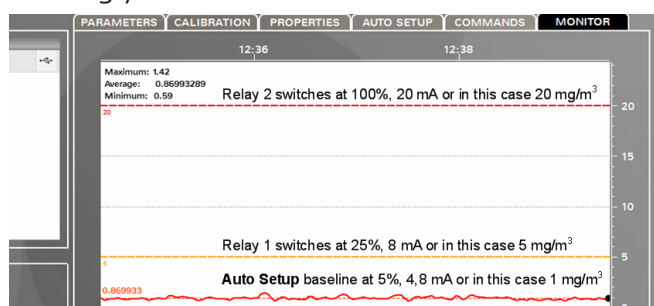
PARAMETERS | CALIBRATION | PROPERTIES | AUTO SETUP | COMMANDS | MONITOR

12:36

12:38

Maximum: 1.42
Average: 0.86993289
Minimum: 0.59

Relay 2 switches at 100%, 20 mA or in this case 20 mg/m$^3$

20

20

15

10

Relay 1 switches at 25%, 8 mA or in this case 5 mg/m$^3$

5

5

Auto Setup baseline at 5%, 4,8 mA or in this case 1 mg/m$^3$

0.869933